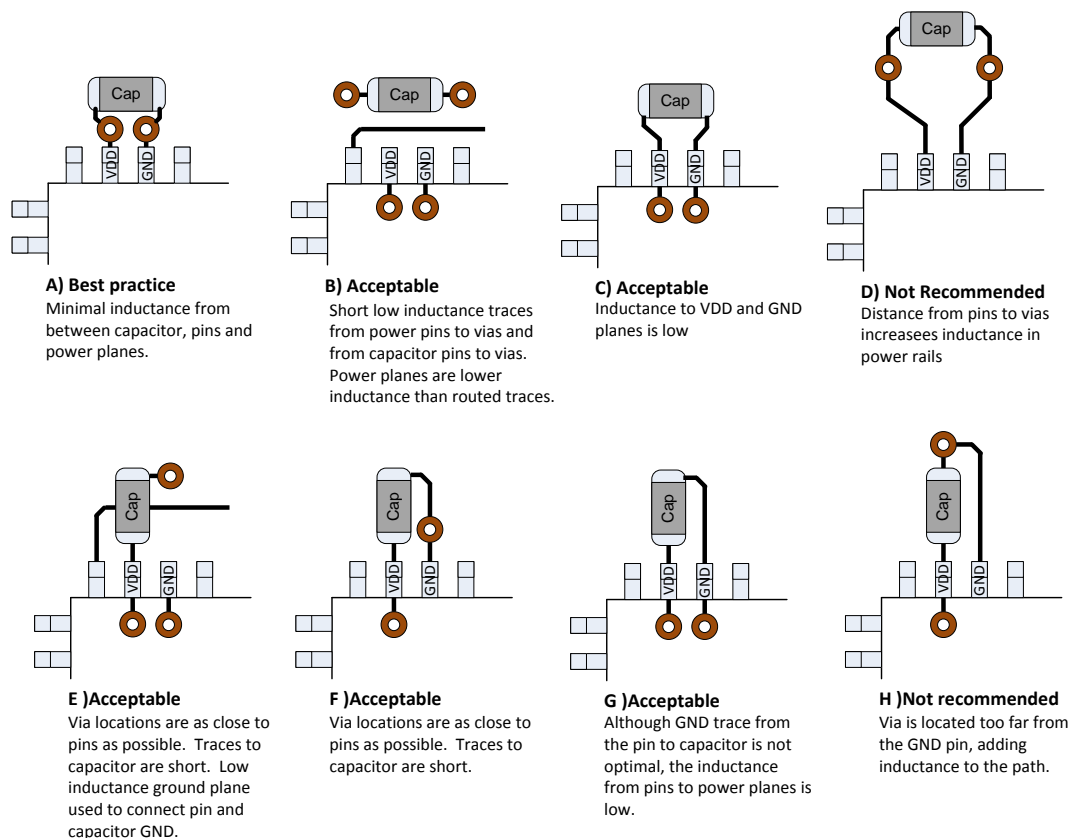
Cap

VDD GND

A) Best practice
Minimal inductance from between capacitor, pins and power planes.

Cap

VDD GND

B) Acceptable
Short low inductance traces from power pins to vias and from capacitor pins to vias. Power planes are lower inductance than routed traces.

Cap

VDD GND

C) Acceptable
Inductance to VDD and GND planes is low

Cap

VDD GND

D) Not Recommended
Distance from pins to vias increasees inductance in power rails

Cap

VDD GND

E )Acceptable
Via locations are as close to pins as possible. Traces to capacitor are short. Low inductance ground plane used to connect pin and capacitor GND.

Cap

VDD GND

F )Acceptable
Via locations are as close to pins as possible. Traces to capacitor are short.

Cap

VDD GND

G )Acceptable
Although GND trace from the pin to capacitor is not optimal, the inductance from pins to power planes is low.

Cap

VDD GND

H )Not recommended
Via is located too far from the GND pin, adding inductance to the path.